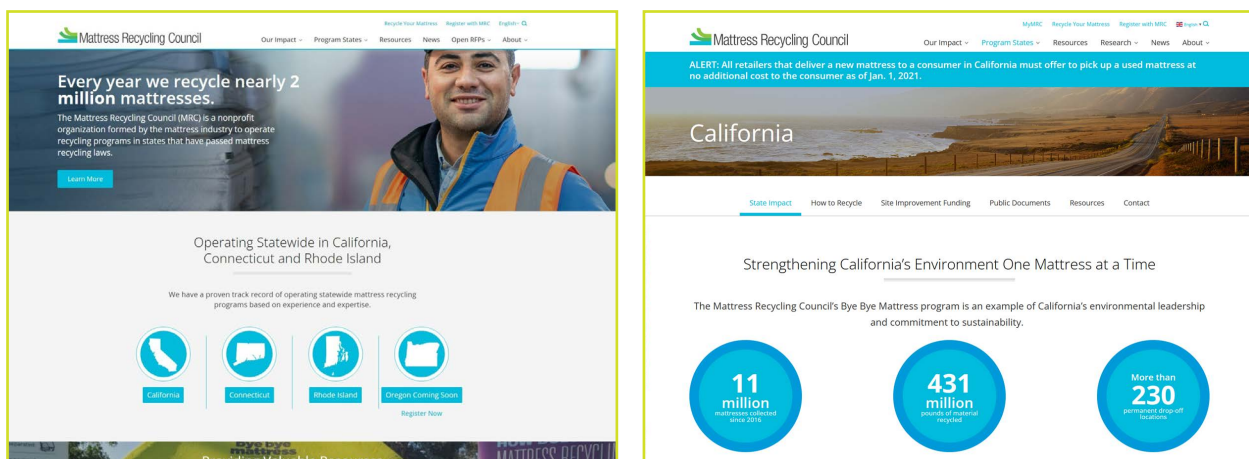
Recycle Your Mattress Register with MRC English

Mattress Recycling Council

Our Impact Program States Resources News Open RFPs About

Every year we recycle nearly 2 million mattresses.

The Mattress Recycling Council (MRC) is a nonprofit organization formed by the mattress industry to operate recycling programs in states that have passed mattress recycling laws.

Learn More

Operating Statewide in California, Connecticut and Rhode Island

We have a proven track record of operating statewide mattress recycling programs based on experience and expertise.

California

Connecticut

Rhode Island

Oregon Coming Soon

Register Now

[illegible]

MyMRC Recycle Your Mattress Register with MRC English

Mattress Recycling Council

Our Impact Program States Resources Research News About

ALERT: All retailers that deliver a new mattress to a consumer in California must offer to pick up a used mattress at no additional cost to the consumer as of Jan. 1, 2021.

California

State Impact How to Recycle Site Improvement Funding Public Documents Resources Contact

Strengthening California's Environment One Mattress at a Time

The Mattress Recycling Council's Bye Bye Mattress program is an example of California's environmental leadership and commitment to sustainability.

11 million mattresses collected since 2016

431 million pounds of material recycled

More than 230 permanent drop-off locations